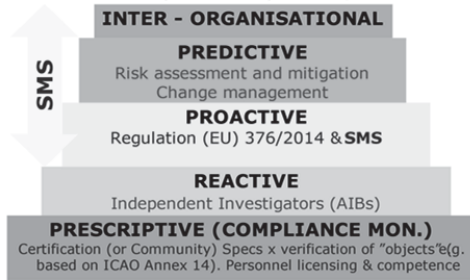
INTER - ORGANISATIONAL

SMS

PREDICTIVE
Risk assessment and mitigation
Change management

PROACTIVE
Regulation (EU) 376/2014 & SMS

REACTIVE
Independent Investigators (AIBs)

PRESCRIPTIVE (COMPLIANCE MON.)
Certification (or Community) Specs x verification of "objects"(e.g. based on ICAO Annex 14). Personnel licensing & competence